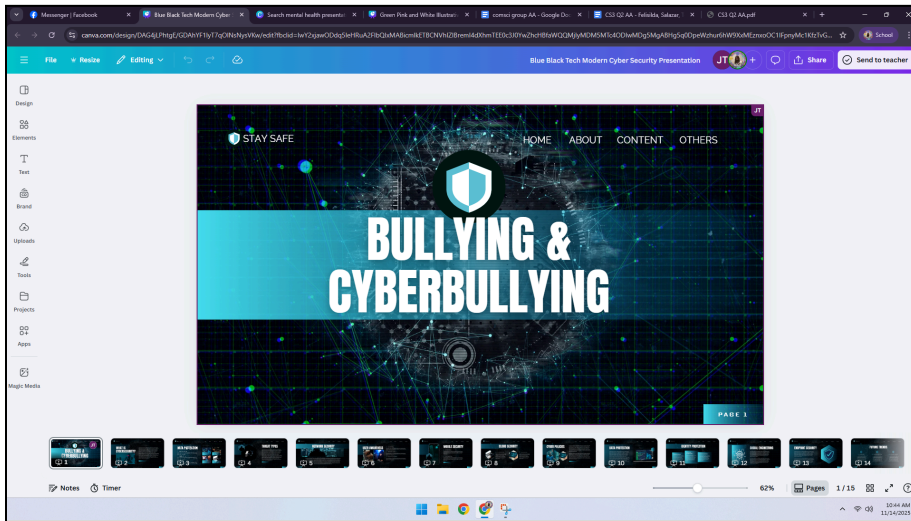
Messenger | Facebook
Blue Black Tech Modern Cyber
Search mental health presentat
Green Pink and White Illustrati
comsci group AA - Google Do
CS3 Q2 AA - Felisilda, Salazar,
CS3 Q2 AA.pdf

canva.com/design/DAG6jLPhtgE/GDAhYF1lyT7qOlNsNysVKw/edit?fbclid=IwY2xjawODdqSleHRuA2FlbQIxMABicmlkETBCNVhIZlBremI4dXhmTEE0c3J0YwZhcHBfaWQQMjIyMDM5MTc4ODIwMDg5MgABHg5q0DpeWzhur6hW9XdMEzmxoOC1IFpnyMc1KfzTvG...
School

File
Resize
Editing
Blue Black Tech Modern Cyber Security Presentation
JT
Share
Send to teacher

Design
Elements
Text
Brand
Uploads
Tools
Projects
Apps
Magic Media

JT
STAY SAFE
HOME
ABOUT
CONTENT
OTHERS
BULLYING &
CYBERBULLYING
PAGE 1

1
2
3
4
5
6
7
8
9
10
11
12
13
14

Notes
Timer
62%
Pages
1 / 15

10:44 AM
11/14/2025